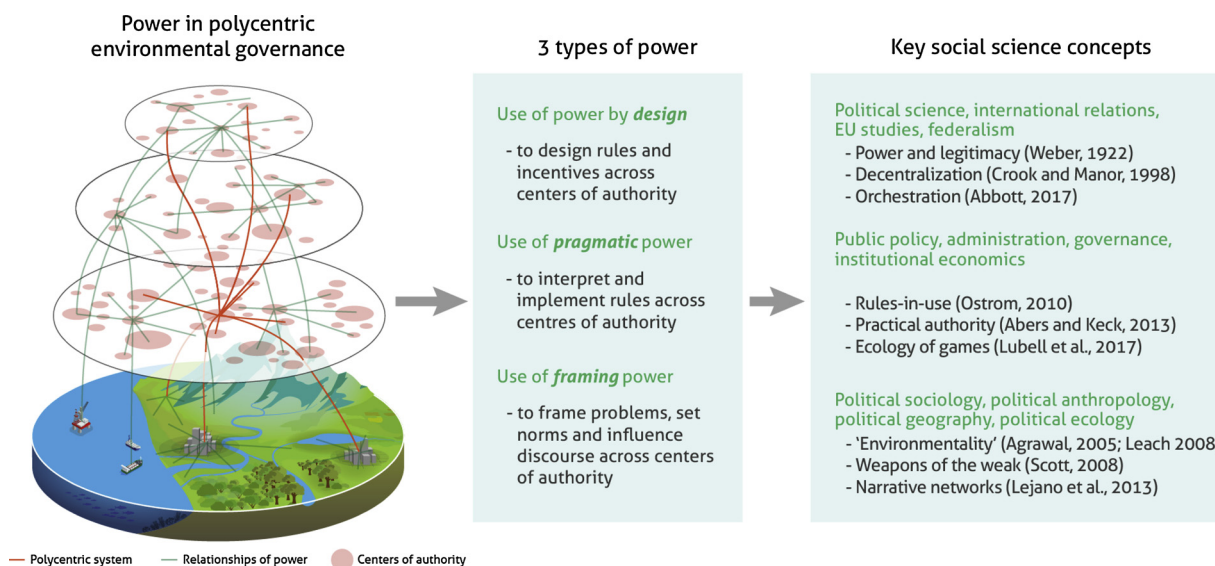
Power in polycentric environmental governance

3 types of power

Key social science concepts

Use of power by *design*

- to design rules and incentives across centers of authority

Use of *pragmatic* power

- to interpret and implement rules across centres of authority

Use of *framing* power

- to frame problems, set norms and influence discourse across centers of authority

Political science, international relations, EU studies, federalism
- Power and legitimacy (Weber, 1922)
- Decentralization (Crook and Manor, 1998)
- Orchestration (Abbott, 2017)

Public policy, administration, governance, institutional economics

- Rules-in-use (Ostrom, 2010)
- Practical authority (Abers and Keck, 2013)
- Ecology of games (Lubell et al., 2017)

Political sociology, political anthropology, political geography, political ecology
- 'Environmentality' (Agrawal, 2005; Leach 2008
- Weapons of the weak (Scott, 2008)
- Narrative networks (Lejano et al., 2013)

Polycentric system
Relationships of power
Centers of authority